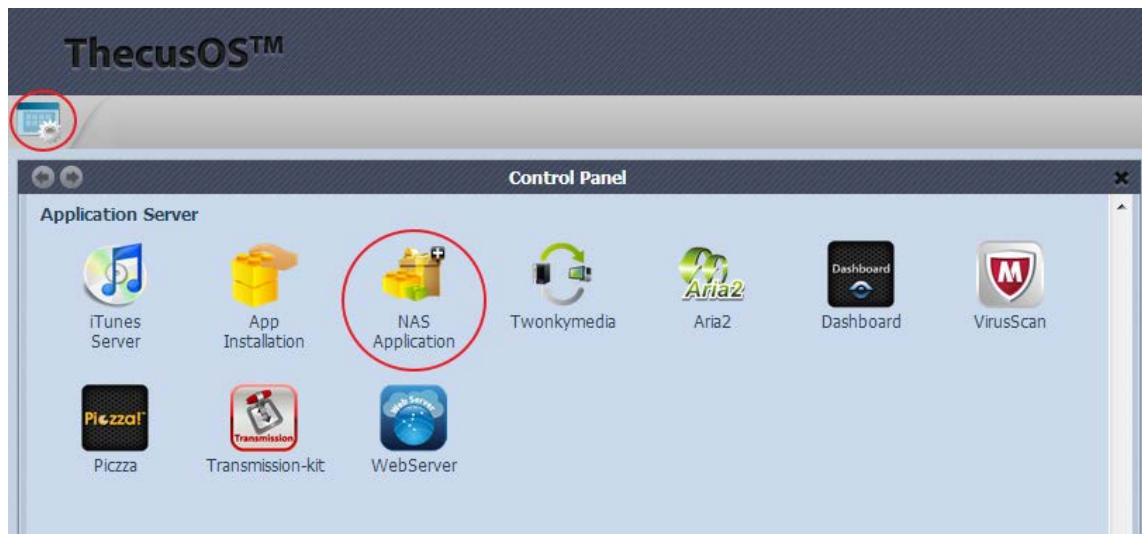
ThecusOS™

Control Panel

Application Server

iTunes Server

App Installation

NAS Application

Twonkymedia

Aria2

Aria2

Dashboard

Dashboard

M

VirusScan

Piczza!

Piczza

Transmission

Transmission-kit

Web Server

WebServer